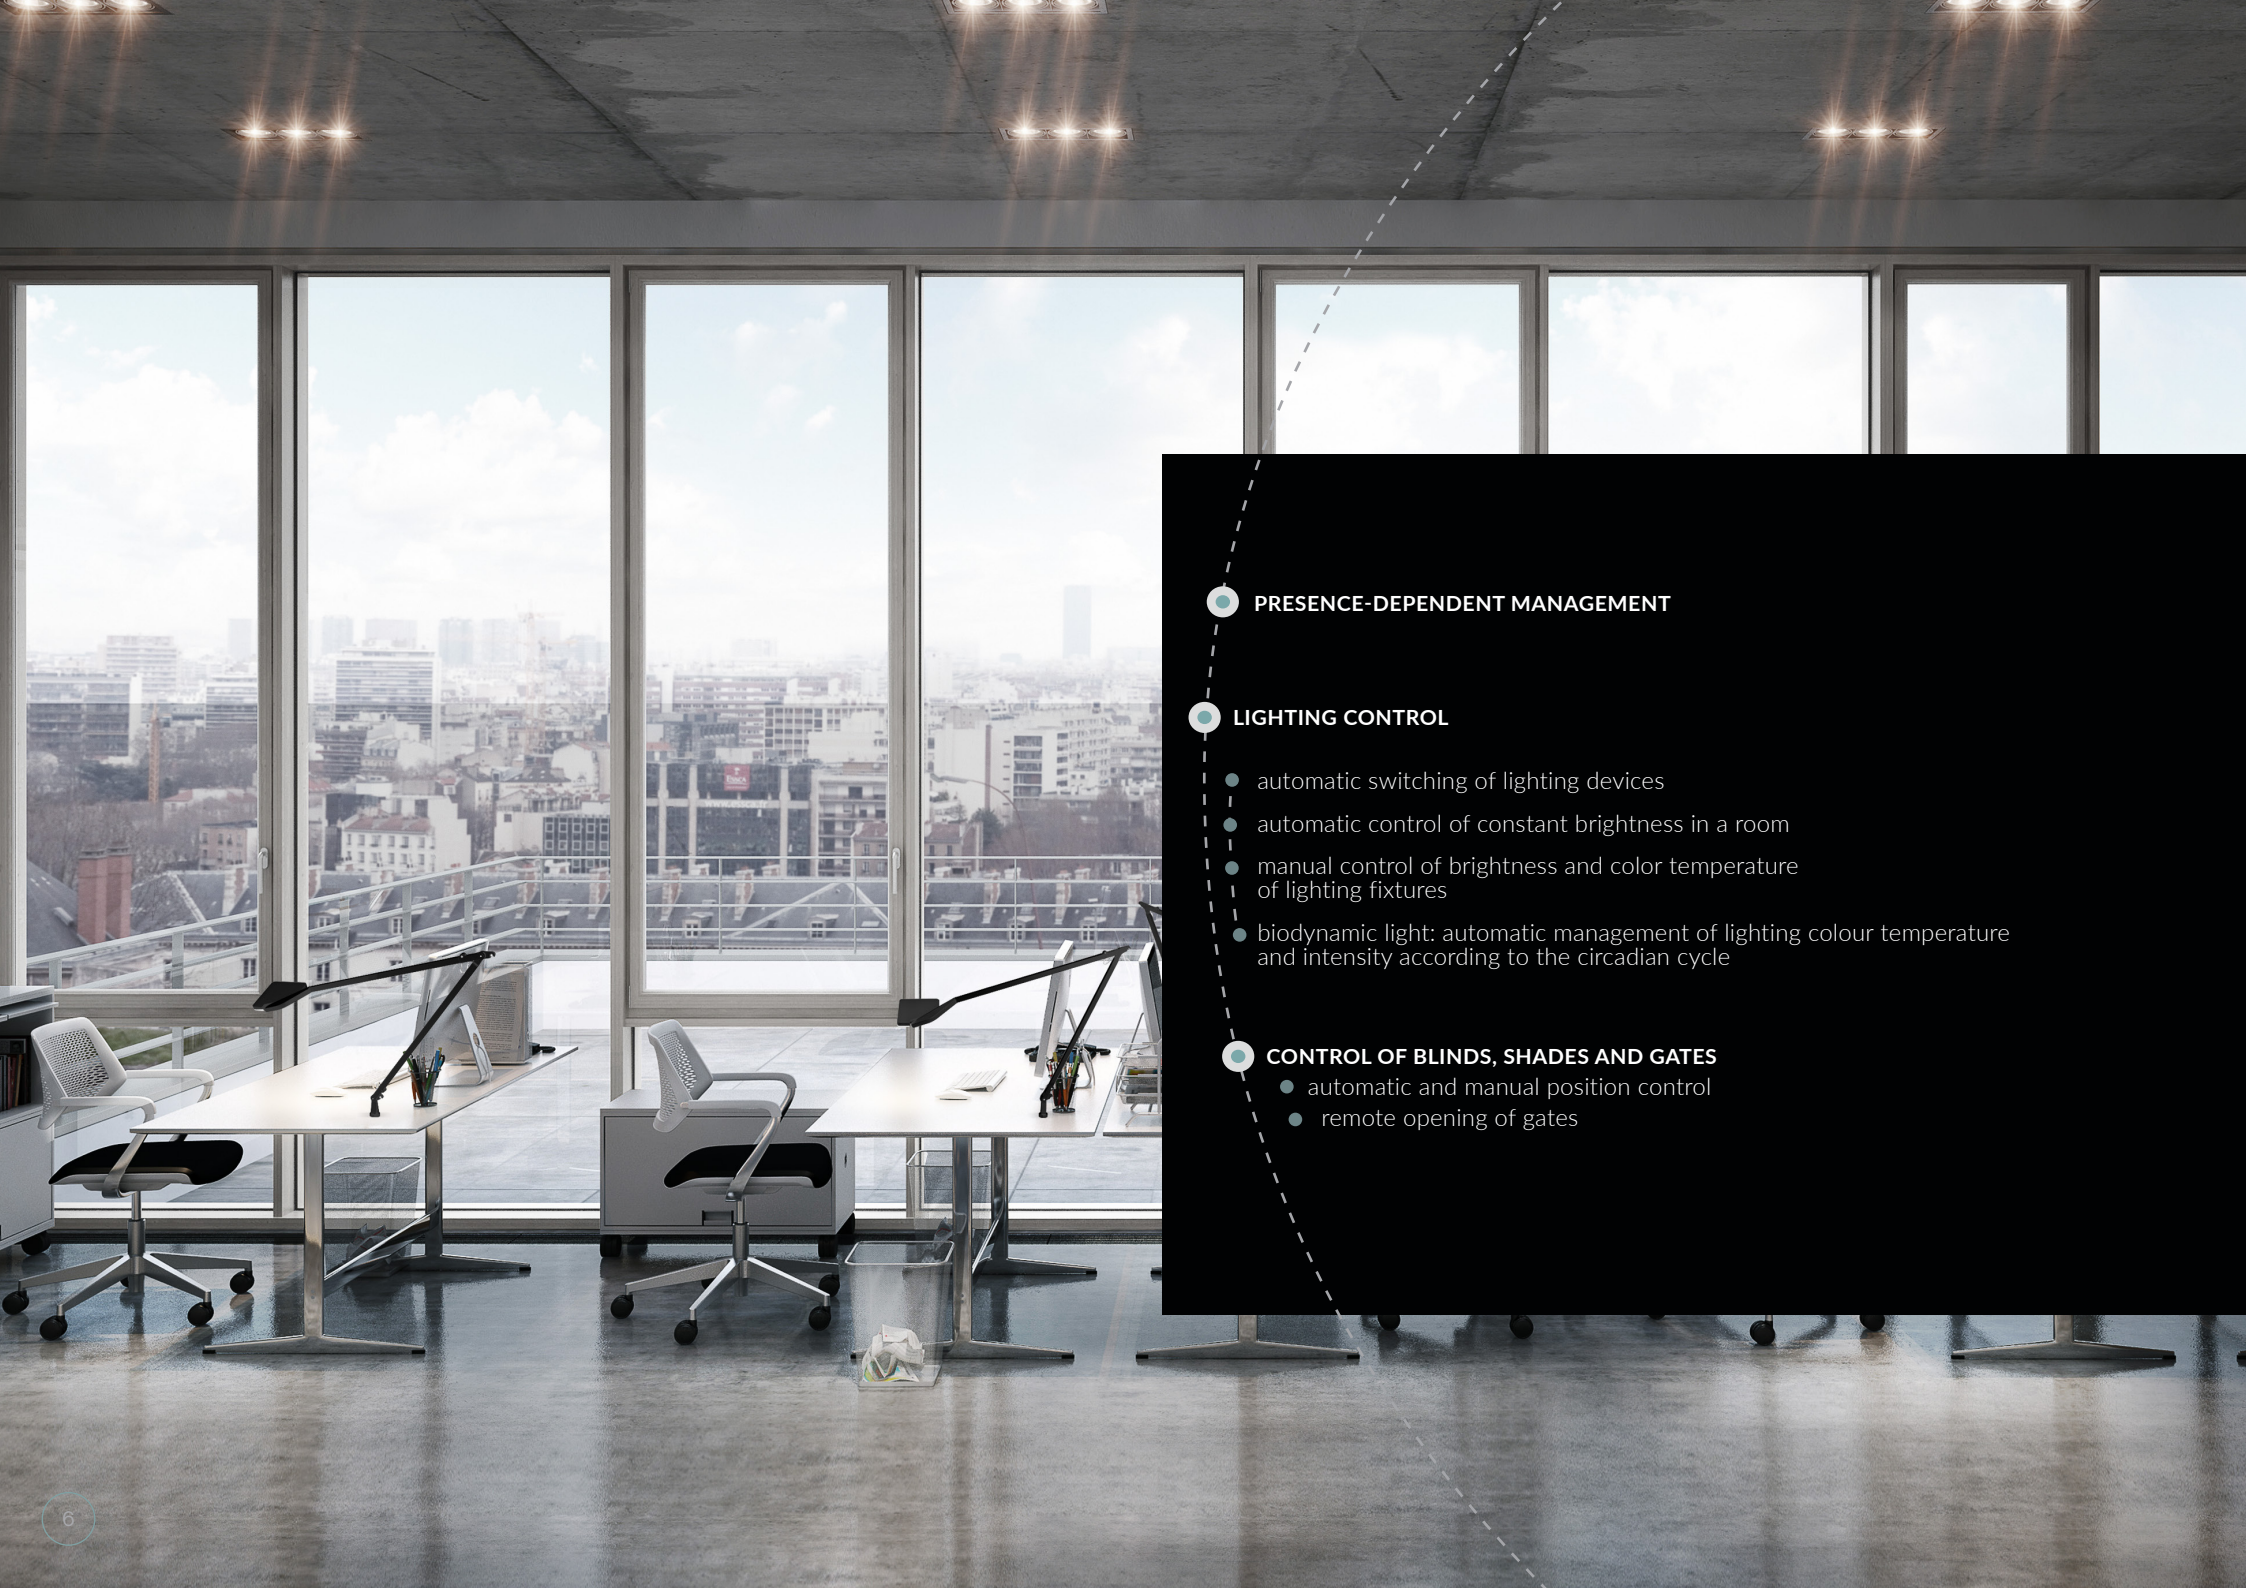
PRESENCE-DEPENDENT MANAGEMENT

LIGHTING CONTROL

automatic switching of lighting devices

automatic control of constant brightness in a room

manual control of brightness and color temperature of lighting fixtures

biodynamic light: automatic management of lighting colour temperature and intensity according to the circadian cycle

CONTROL OF BLINDS, SHADES AND GATES

automatic and manual position control

remote opening of gates

6